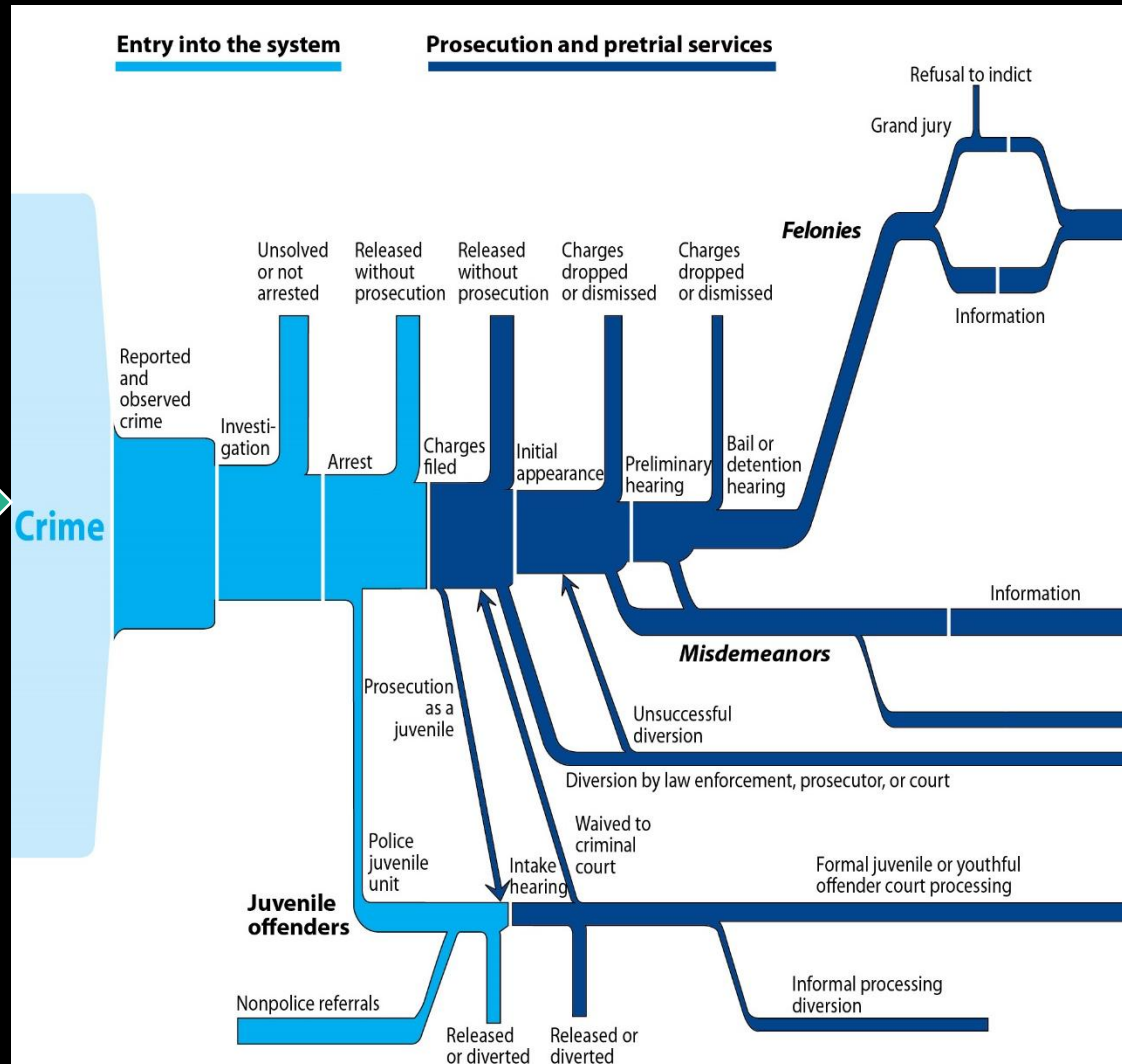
Entry into the system

Prosecution and pretrial services

Refusal to indict

Grand jury

Felonies

Information

Unsolved or not arrested

Released without prosecution

Released without prosecution

Charges dropped or dismissed

Charges dropped or dismissed

Reported and observed crime

Investigation

Arrest

Charges filed

Initial appearance

Preliminary hearing

Bail or detention hearing

Crime

Information

Misdemeanors

Prosecution as a juvenile

Unsuccessful diversion

Diversion by law enforcement, prosecutor, or court

Police juvenile unit

Waived to criminal court

Intake hearing

Formal juvenile or youthful offender court processing

Juvenile offenders

Informal processing diversion

Nonpolice referrals

Released or diverted

Released or diverted